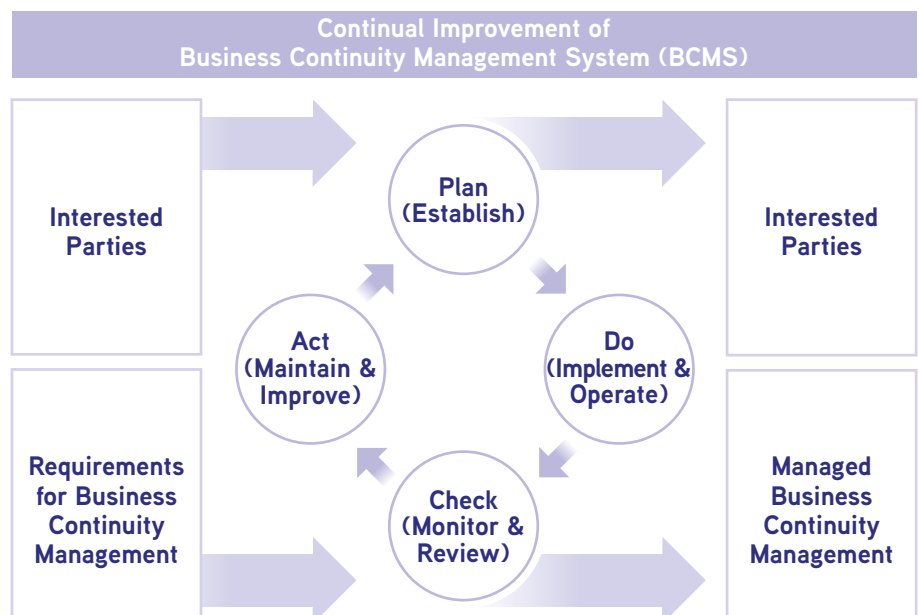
Continual Improvement of
Business Continuity Management System (BCMS)

Interested Parties

Plan (Establish)

Interested Parties

Act (Maintain & Improve)

Do (Implement & Operate)

Requirements for Business Continuity Management

Check (Monitor & Review)

Managed Business Continuity Management